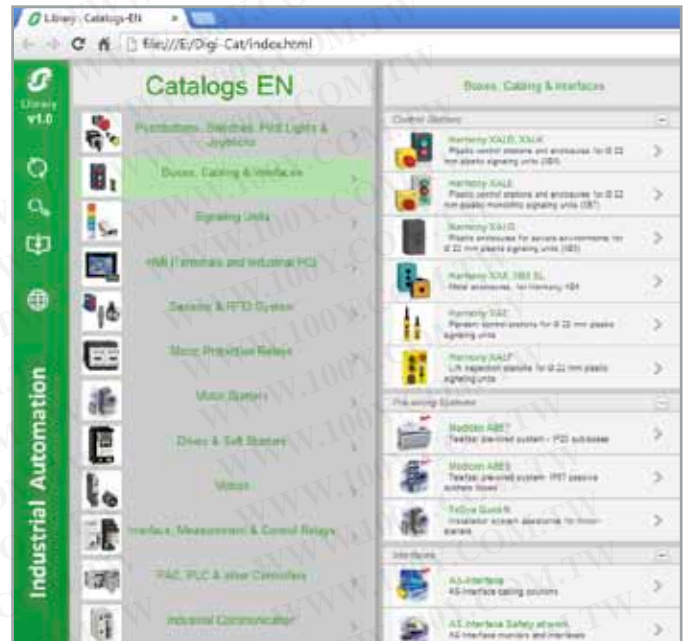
Library : Catalogs-EN

file:///E:/Digi-Cat/index.html

Library v1.0

Industrial Automation

Catalogs EN

Pushbuttons, Switches, Pilot Lights & Joysticks

Boxes, Cabling & Interfaces

Signalling Units

HMI (Terminals and Industrial PC)

Sensors & RFID System

Motor Protection Relays

Motor Starters

Drives & Soft Starters

Motion

Interface, Measurement & Control Relays

PAC, PLC & other Controllers

Industrial Communication

Boxes, Cabling & Interfaces

Control Stations

Harmony XALD, XALK
Plastic control stations and enclosures for Ø 22 mm plastic signaling units (XB5)

Harmony XALE
Plastic control stations and enclosures for Ø 22 mm plastic monolithic signaling units (XB7)

Harmony XALG
Plastic enclosures for severe environments, for Ø 22 mm plastic signaling units (XB5)

Harmony XAP, XB4 SL
Metal enclosures, for Harmony XB4

Harmony XAC
Pendant control stations for Ø 22 mm plastic signaling units

Harmony XALF
Lift inspection stations for Ø 22 mm plastic signaling units

Pre-wiring Systems

Modicon ABE7
Telefast pre-wired system - PSD sub-bases

Modicon ABE9
Telefast pre-wired system: IP67 passive splitter boxes

TeSys QuickfN
Installation system dedicated for motor-starters

Interfaces

AS-Interface
AS-Interface cabling solutions

AS-Interface Safety at work
AS-Interface monitors and interfaces

WWW.100Y.COM.TW